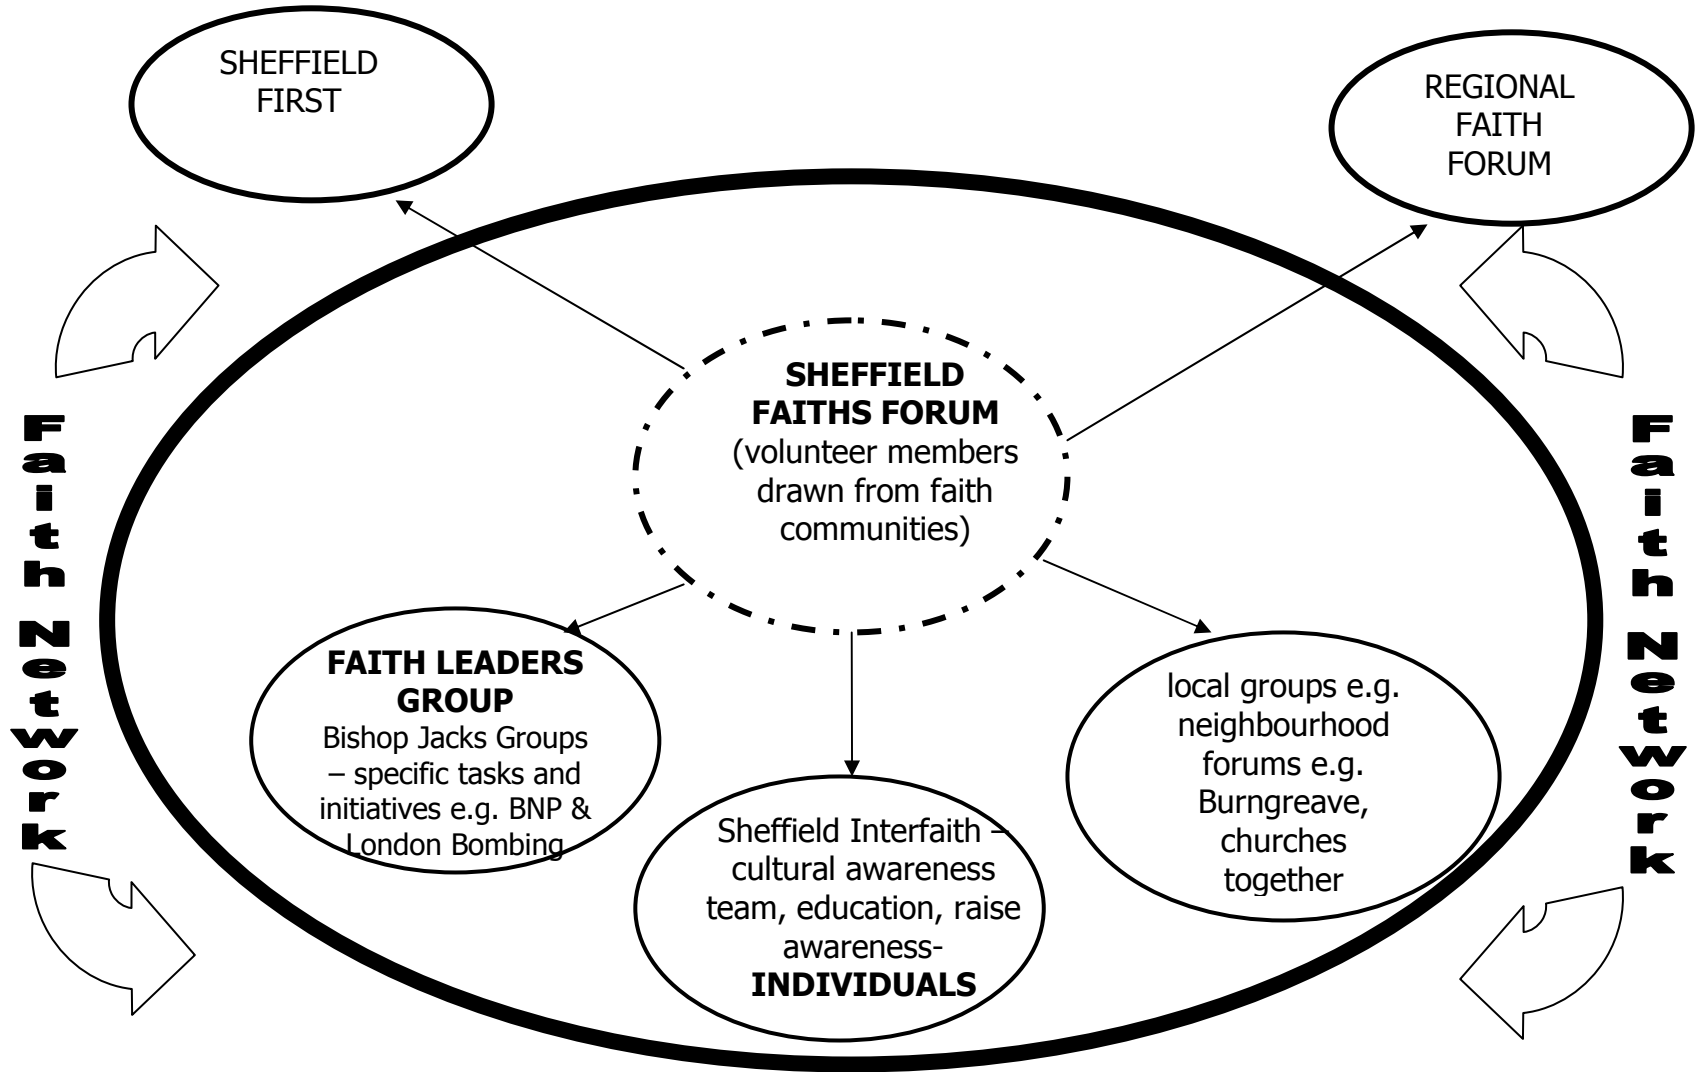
SHEFFIELD FIRST

REGIONAL FAITH FORUM

Faith Network

SHEFFIELD FAITHS FORUM (volunteer members drawn from faith communities)

Faith Network

FAITH LEADERS GROUP Bishop Jacks Groups – specific tasks and initiatives e.g. BNP & London Bombing

Sheffield Interfaith – cultural awareness team, education, raise awareness- INDIVIDUALS

local groups e.g. neighbourhood forums e.g. Burngreave, churches together